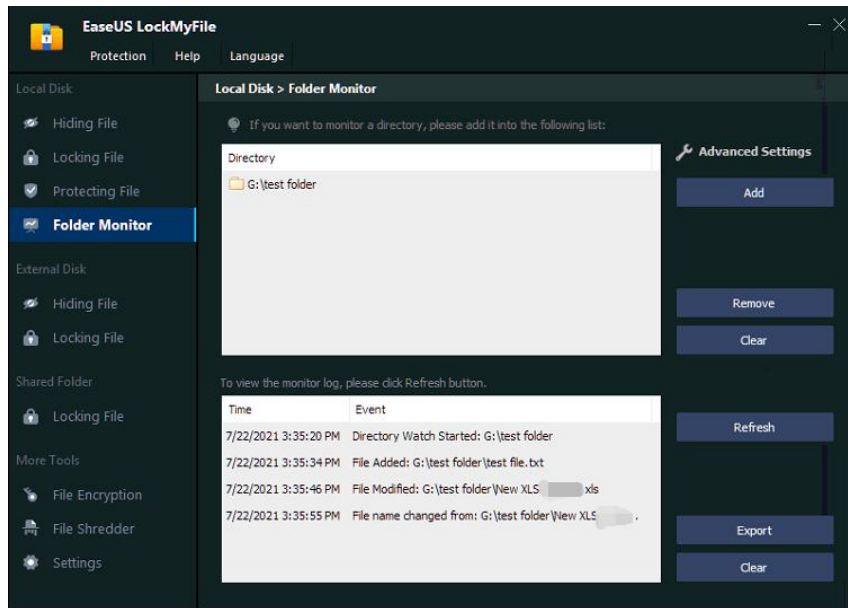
EaseUS LockMyFile

Protection Help Language

Local Disk

Hiding File

Locking File

Protecting File

Folder Monitor

External Disk

Hiding File

Locking File

Shared Folder

Locking File

More Tools

File Encryption

File Shredder

Settings

Local Disk > Folder Monitor

If you want to monitor a directory, please add it into the following list:

Directory

G:\test folder

Advanced Settings

Add

Remove

Clear

To view the monitor log, please click Refresh button.

| Time | Event |
|---|---|
| 7/22/2021 3:35:20 PM | Directory Watch Started: G:\test folder |
| 7/22/2021 3:35:34 PM | File Added: G:\test folder\test file.txt |
| 7/22/2021 3:35:46 PM | File Modified: G:\test folder\New XLS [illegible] xls |
| 7/22/2021 3:35:55 PM | File name changed from: G:\test folder\New XLS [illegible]. |

Refresh

Export

Clear